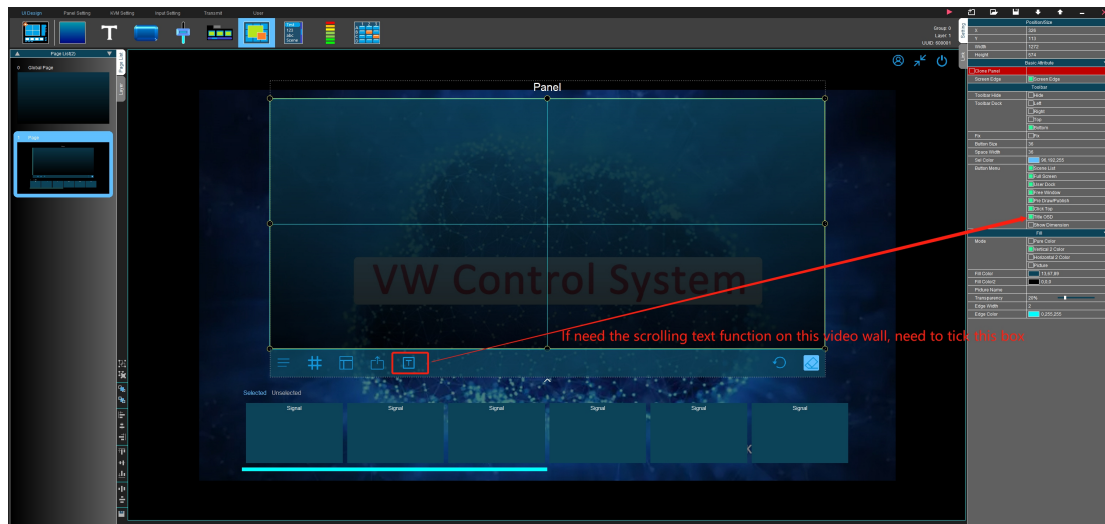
UI Design Panel Setting KVM Setting Input Setting Transmit User

Group: 0
Level: 1
UUID: 000001

Page List(0)

0 Global Page

1 Page

Page List

Layer

Panel

VW Control System

If need the scrolling text function on this video wall, need to tick this box

Selected Unselected

Signal
Signal
Signal
Signal
Signal
Signal
Signal

Setting

Position/Size

| X | 326 |
|---|---|
| Y | 113 |
| Width | 1272 |
| Height | 574 |

Basic Attribute

| Clone Panel | |
|---|---|
| Screen Edge | Screen Edge |

Toolbar

| Toolbar Hide | Hide |
|---|---|
| Toolbar Dock | Left |
| | Right |
| | Top |
| | Bottom |
| Fix | Fix |
| Button Size | 36 |
| Space Width | 36 |
| Sel Color | 96,192,255 |
| Button Menu | Scene List |
| | Full Screen |
| | User Dock |
| | Free Window |
| | Pre Draw/Publish |
| | Click Top |
| | Title OSD |
| | Show Dimension |

Fill

| Mode | Pure Color |
|---|---|
| | Vertical 2 Color |
| | Horizontal 2 Color |
| | Picture |
| Fill Color | 13,67,89 |
| Fill Color2 | 0,0,0 |
| Picture Name | |
| Transparency | 20% |
| Edge Width | 2 |
| Edge Color | 0,255,255 |